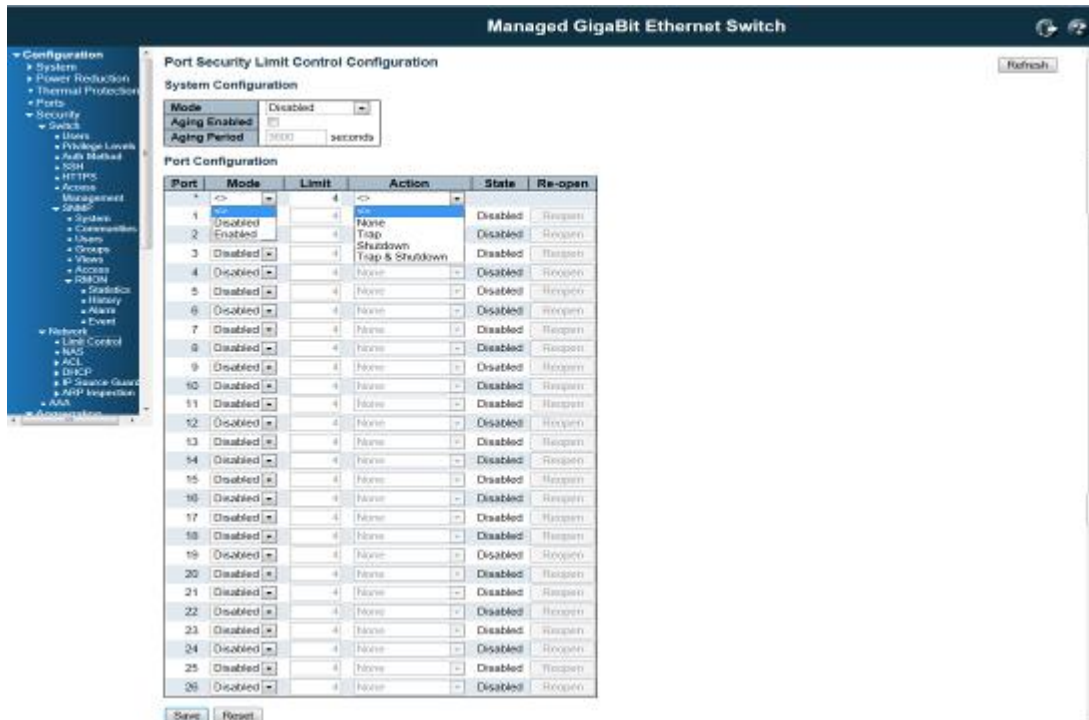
Managed GigaBit Ethernet Switch

▾Configuration
▸System
▸Power Reduction
▸Thermal Protection
▸Ports
▾Security
▾Switch
▸Users
▸Privilege Levels
▸Auth Method
▸SSH
▸HTTPS
▸Access Management
▾SNMP
▸System
▸Communities
▸Users
▸Groups
▸Views
▸Access
▾RMON
▸Statistics
▸History
▸Alarm
▸Event
▾Network
▸Limit Control
▸NAS
▸ACL
▸DHCP
▸IP Source Guard
▸ARP Inspection
▸AAA
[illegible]

Port Security Limit Control Configuration

Refresh

System Configuration

| Mode | Disabled | |
|---|---|---|
| Aging Enabled | | |
| Aging Period | 3600 | seconds |

Port Configuration

| Port | Mode | Limit | Action | State | Re-open |
|---|---|---|---|---|---|
| * | <> | 4 | <> | | |
| 1 | <> / Disabled / Enabled | 4 | <> / None / Trap / Shutdown / Trap & Shutdown | Disabled | Reopen |
| 2 | | 4 | | Disabled | Reopen |
| 3 | Disabled | 4 | | Disabled | Reopen |
| 4 | Disabled | 4 | None | Disabled | Reopen |
| 5 | Disabled | 4 | None | Disabled | Reopen |
| 6 | Disabled | 4 | None | Disabled | Reopen |
| 7 | Disabled | 4 | None | Disabled | Reopen |
| 8 | Disabled | 4 | None | Disabled | Reopen |
| 9 | Disabled | 4 | None | Disabled | Reopen |
| 10 | Disabled | 4 | None | Disabled | Reopen |
| 11 | Disabled | 4 | None | Disabled | Reopen |
| 12 | Disabled | 4 | None | Disabled | Reopen |
| 13 | Disabled | 4 | None | Disabled | Reopen |
| 14 | Disabled | 4 | None | Disabled | Reopen |
| 15 | Disabled | 4 | None | Disabled | Reopen |
| 16 | Disabled | 4 | None | Disabled | Reopen |
| 17 | Disabled | 4 | None | Disabled | Reopen |
| 18 | Disabled | 4 | None | Disabled | Reopen |
| 19 | Disabled | 4 | None | Disabled | Reopen |
| 20 | Disabled | 4 | None | Disabled | Reopen |
| 21 | Disabled | 4 | None | Disabled | Reopen |
| 22 | Disabled | 4 | None | Disabled | Reopen |
| 23 | Disabled | 4 | None | Disabled | Reopen |
| 24 | Disabled | 4 | None | Disabled | Reopen |
| 25 | Disabled | 4 | None | Disabled | Reopen |
| 26 | Disabled | 4 | None | Disabled | Reopen |

Save Reset